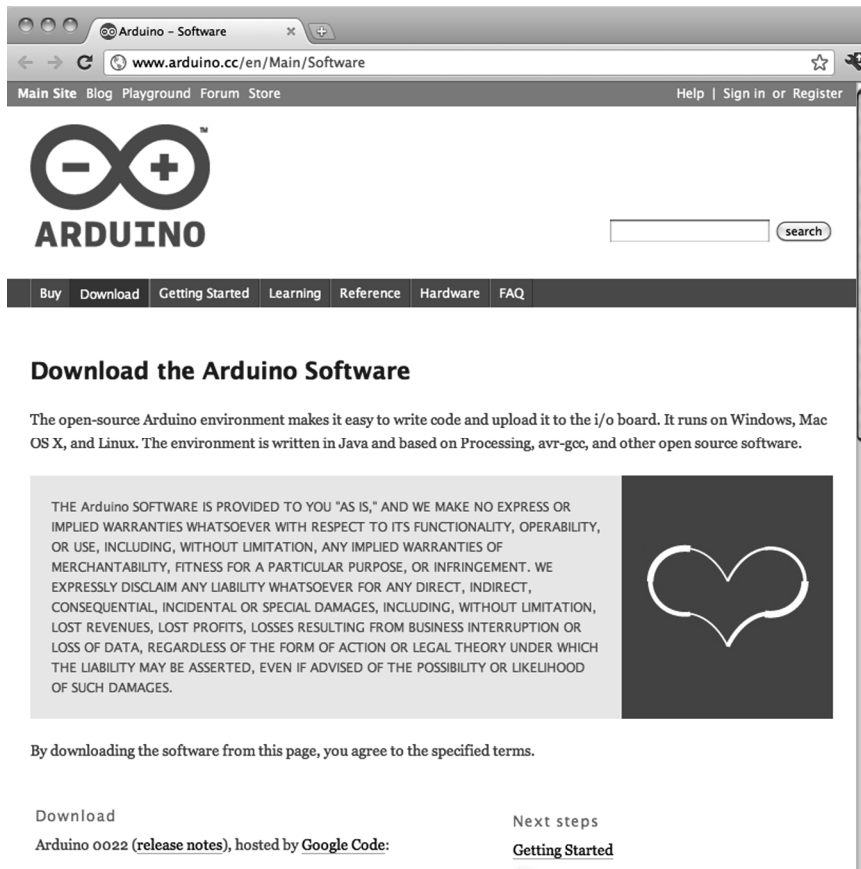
Arduino – Software ×

www.arduino.cc/en/Main/Software

Main Site Blog Playground Forum Store

Help | Sign in or Register

ARDUINO

search

Buy Download Getting Started Learning Reference Hardware FAQ

Download the Arduino Software

The open-source Arduino environment makes it easy to write code and upload it to the i/o board. It runs on Windows, Mac OS X, and Linux. The environment is written in Java and based on Processing, avr-gcc, and other open source software.

THE Arduino SOFTWARE IS PROVIDED TO YOU "AS IS," AND WE MAKE NO EXPRESS OR IMPLIED WARRANTIES WHATSOEVER WITH RESPECT TO ITS FUNCTIONALITY, OPERABILITY, OR USE, INCLUDING, WITHOUT LIMITATION, ANY IMPLIED WARRANTIES OF MERCHANTABILITY, FITNESS FOR A PARTICULAR PURPOSE, OR INFRINGEMENT. WE EXPRESSLY DISCLAIM ANY LIABILITY WHATSOEVER FOR ANY DIRECT, INDIRECT, CONSEQUENTIAL, INCIDENTAL OR SPECIAL DAMAGES, INCLUDING, WITHOUT LIMITATION, LOST REVENUES, LOST PROFITS, LOSSES RESULTING FROM BUSINESS INTERRUPTION OR LOSS OF DATA, REGARDLESS OF THE FORM OF ACTION OR LEGAL THEORY UNDER WHICH THE LIABILITY MAY BE ASSERTED, EVEN IF ADVISED OF THE POSSIBILITY OR LIKELIHOOD OF SUCH DAMAGES.

By downloading the software from this page, you agree to the specified terms.

Download

Arduino 0022 (release notes), hosted by Google Code:

Next steps

Getting Started